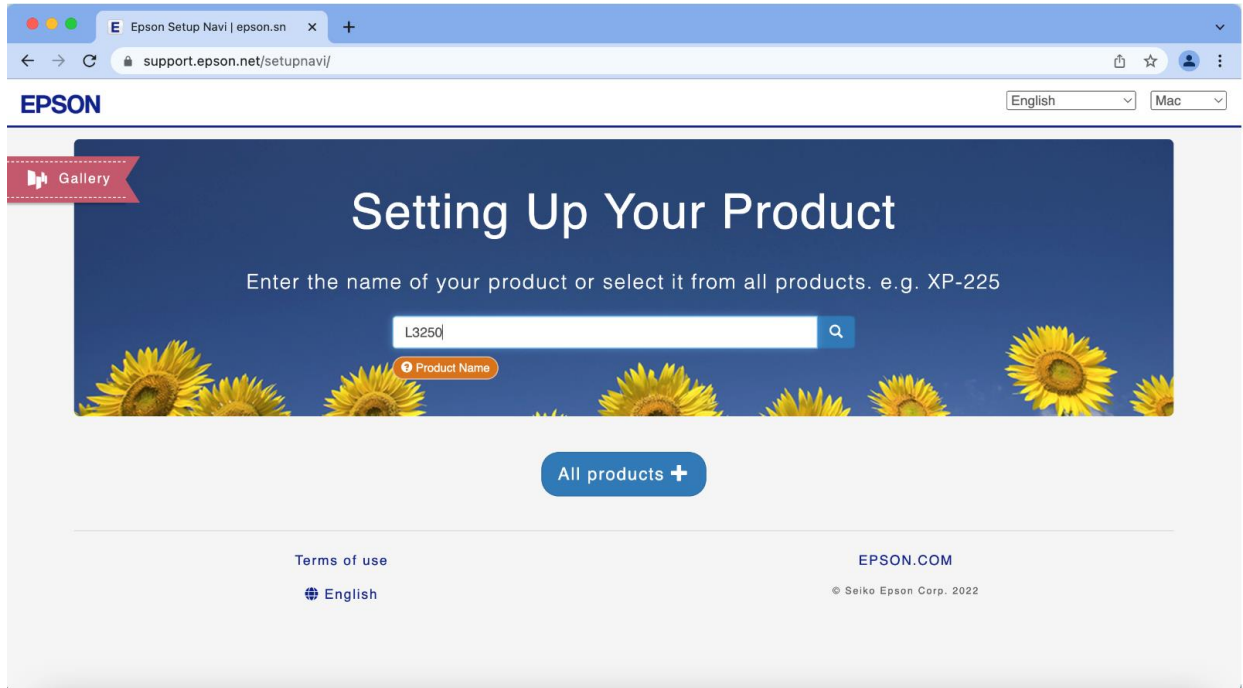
Epson Setup Navi | epson.sn

support.epson.net/setupnavi/

EPSON

English

Mac

Gallery

Setting Up Your Product

Enter the name of your product or select it from all products. e.g. XP-225

L3250

Product Name

All products

Terms of use

English

EPSON.COM

© Seiko Epson Corp. 2022